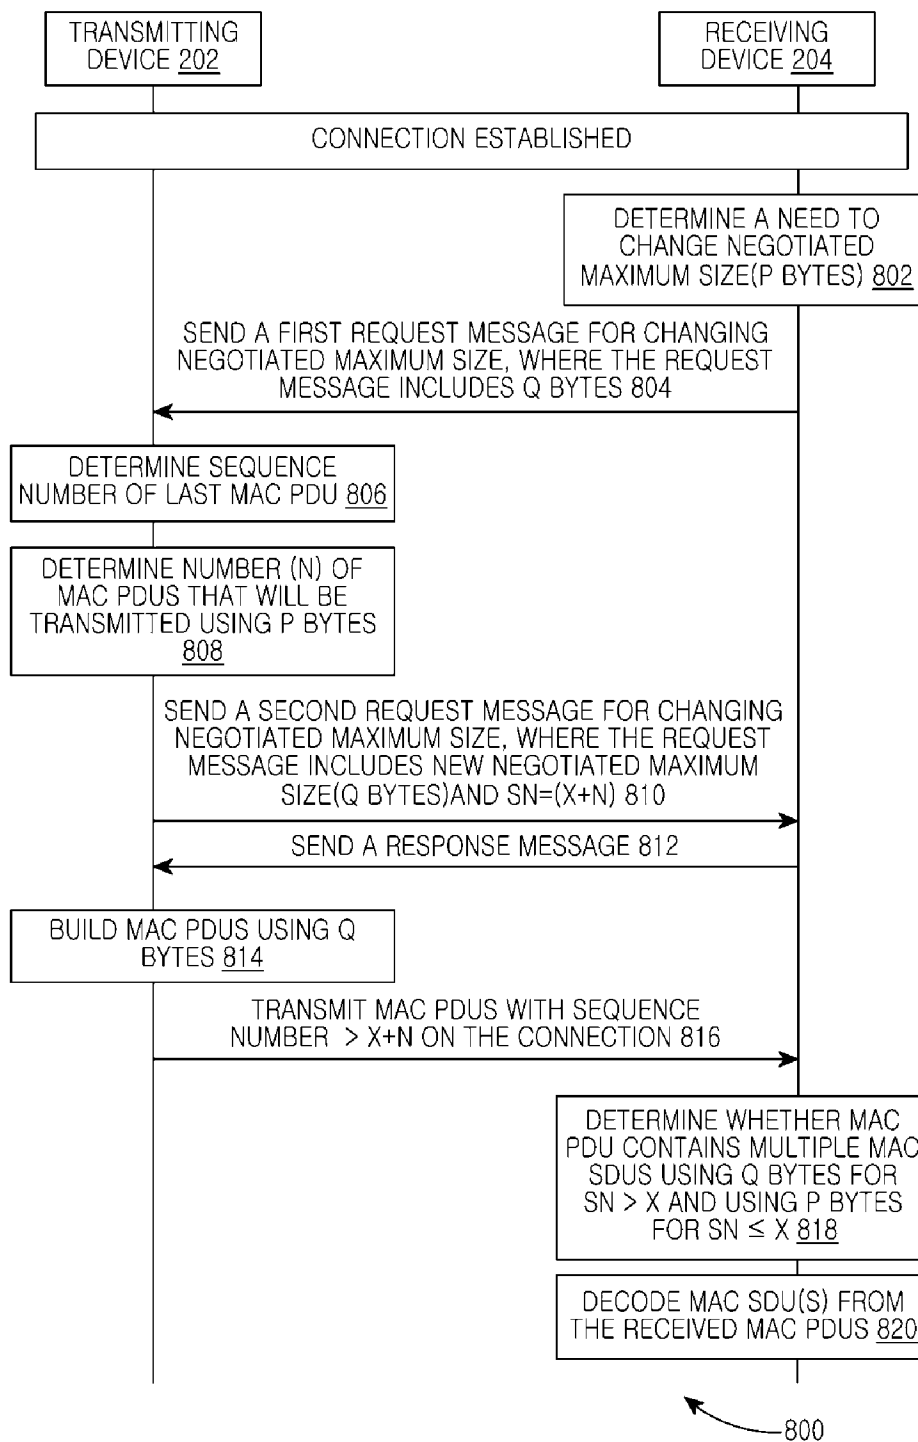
TRANSMITTING DEVICE 202

RECEIVING DEVICE 204

CONNECTION ESTABLISHED

DETERMINE A NEED TO CHANGE NEGOTIATED MAXIMUM SIZE(P BYTES) 802

SEND A FIRST REQUEST MESSAGE FOR CHANGING NEGOTIATED MAXIMUM SIZE, WHERE THE REQUEST MESSAGE INCLUDES Q BYTES 804

DETERMINE SEQUENCE NUMBER OF LAST MAC PDU 806

DETERMINE NUMBER (N) OF MAC PDUS THAT WILL BE TRANSMITTED USING P BYTES 808

SEND A SECOND REQUEST MESSAGE FOR CHANGING NEGOTIATED MAXIMUM SIZE, WHERE THE REQUEST MESSAGE INCLUDES NEW NEGOTIATED MAXIMUM SIZE(Q BYTES)AND SN=(X+N) 810

SEND A RESPONSE MESSAGE 812

BUILD MAC PDUS USING Q BYTES 814

TRANSMIT MAC PDUS WITH SEQUENCE NUMBER $>$ X+N ON THE CONNECTION 816

DETERMINE WHETHER MAC PDU CONTAINS MULTIPLE MAC SDUS USING Q BYTES FOR SN $>$ X AND USING P BYTES FOR SN $\leq$ X 818

DECODE MAC SDU(S) FROM THE RECEIVED MAC PDUS 820

800